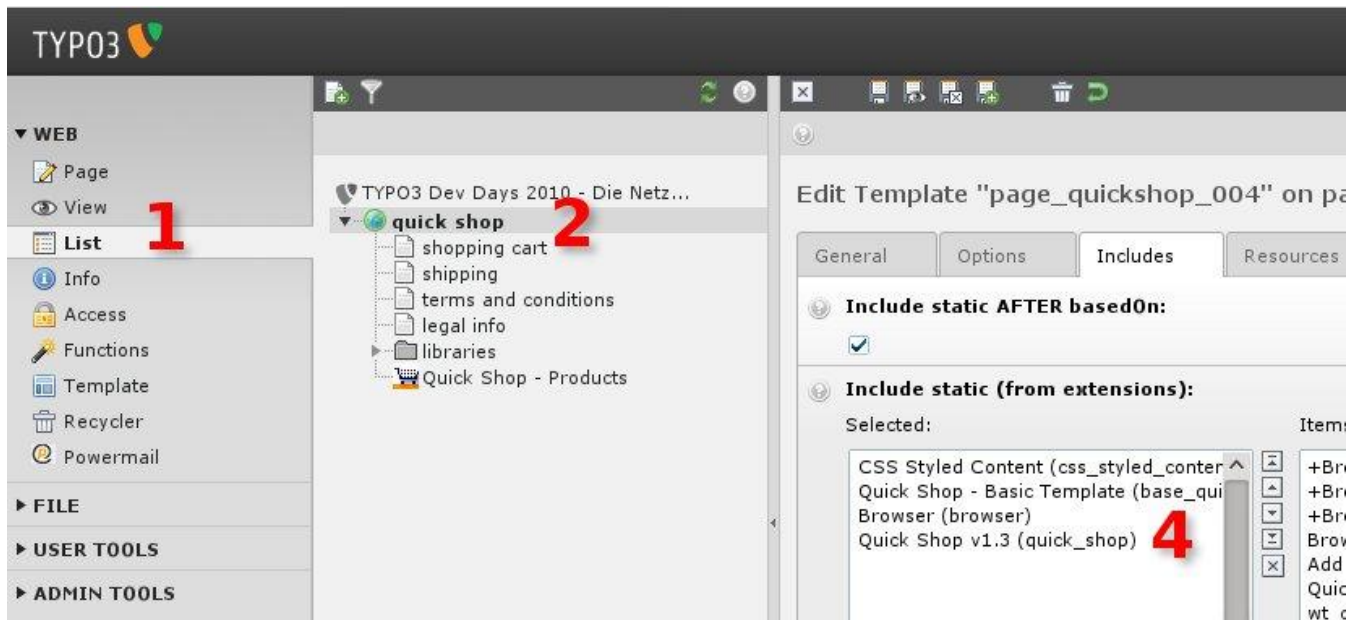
TYPO3

▼ WEB
Page
View
List
Info
Access
Functions
Template
Recycler
Powermail
▶ FILE
▶ USER TOOLS
▶ ADMIN TOOLS

1

TYPO3 Dev Days 2010 - Die Netz...
quick shop
shopping cart
shipping
terms and conditions
legal info
libraries
Quick Shop - Products

2

Edit Template "page_quickshop_004" on pa

General | Options | Includes | Resources

Include static AFTER basedOn:

Include static (from extensions):

Selected:
CSS Styled Content (css_styled_conter
Quick Shop - Basic Template (base_qui
Browser (browser)
Quick Shop v1.3 (quick_shop)

4

Items
+Bro
+Bro
+Bro
Brow
Add
Quic
wt c